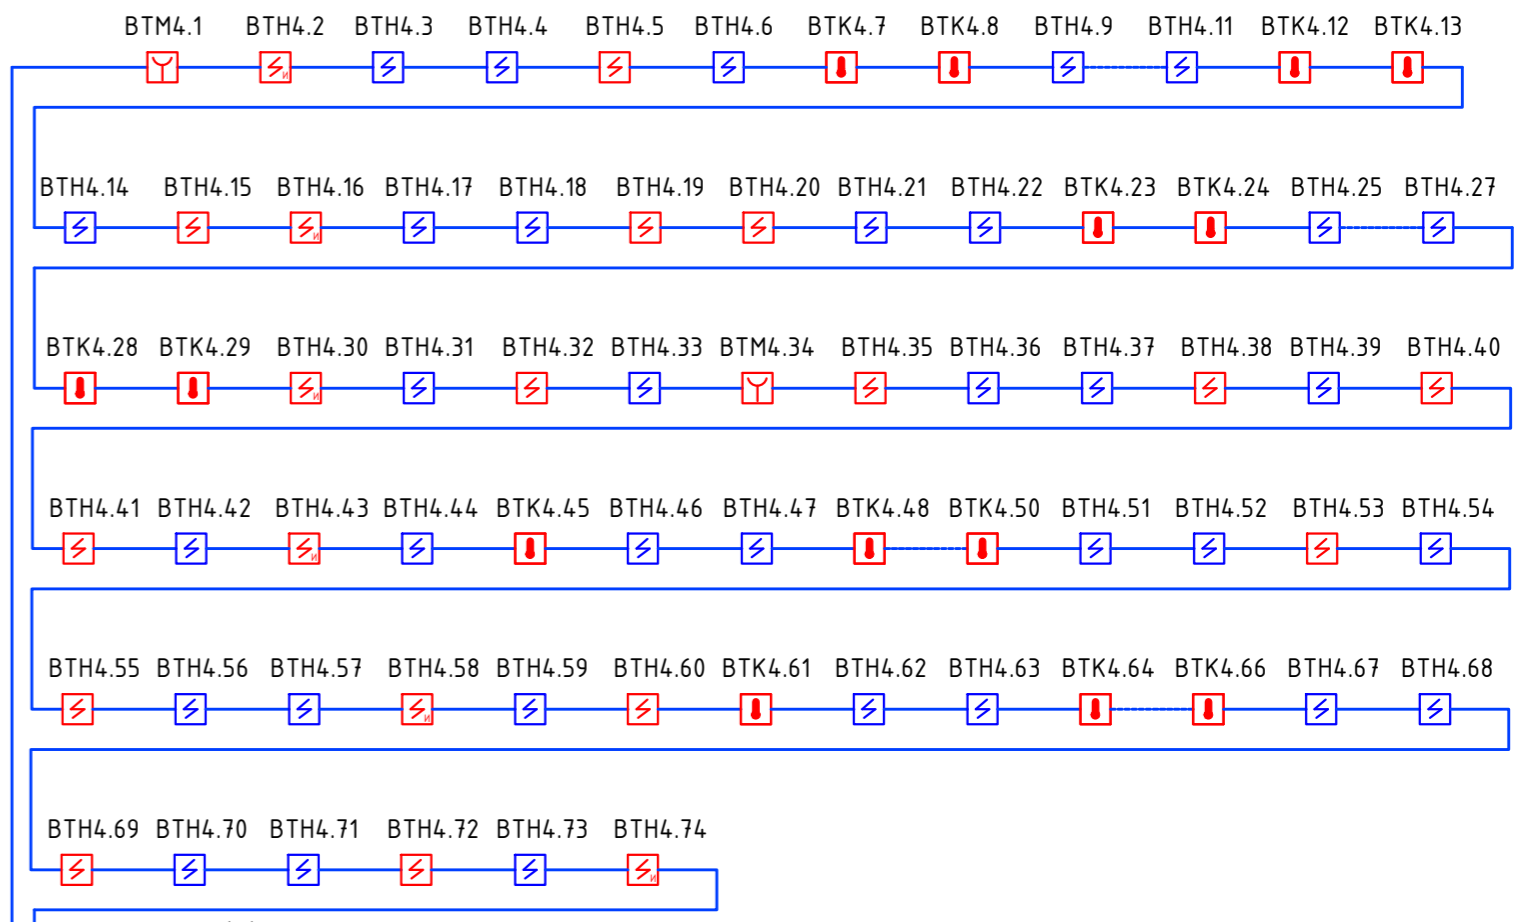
BTM4.1 BTH4.2 BTH4.3 BTH4.4 BTH4.5 BTH4.6 BTK4.7 BTK4.8 BTH4.9 BTH4.11 BTK4.12 BTK4.13

BTH4.14 BTH4.15 BTH4.16 BTH4.17 BTH4.18 BTH4.19 BTH4.20 BTH4.21 BTH4.22 BTK4.23 BTK4.24 BTH4.25 BTH4.27

BTK4.28 BTK4.29 BTH4.30 BTH4.31 BTH4.32 BTH4.33 BTM4.34 BTH4.35 BTH4.36 BTH4.37 BTH4.38 BTH4.39 BTH4.40

BTH4.41 BTH4.42 BTH4.43 BTH4.44 BTK4.45 BTH4.46 BTH4.47 BTK4.48 BTK4.50 BTH4.51 BTH4.52 BTH4.53 BTH4.54

BTH4.55 BTH4.56 BTH4.57 BTH4.58 BTH4.59 BTH4.60 BTK4.61 BTH4.62 BTH4.63 BTK4.64 BTK4.66 BTH4.67 BTH4.68

BTH4.69 BTH4.70 BTH4.71 BTH4.72 BTH4.73 BTH4.74